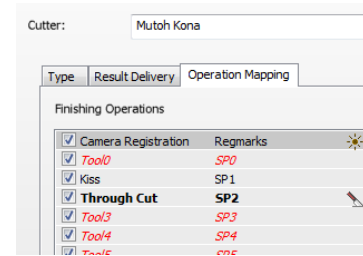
Cutter: Mutoh Kona

Type | Result Delivery | Operation Mapping

Finishing Operations

| | | |
|---|---|---|
| ☑ | Camera Registration | Regmarks |
| ☑ | Tool0 | SP0 |
| ☑ | Kiss | SP1 |
| ☑ | Through Cut | SP2 |
| ☑ | Tool3 | SP3 |
| ☑ | Tool4 | SP4 |
| ☑ | Tool5 | SP5 |